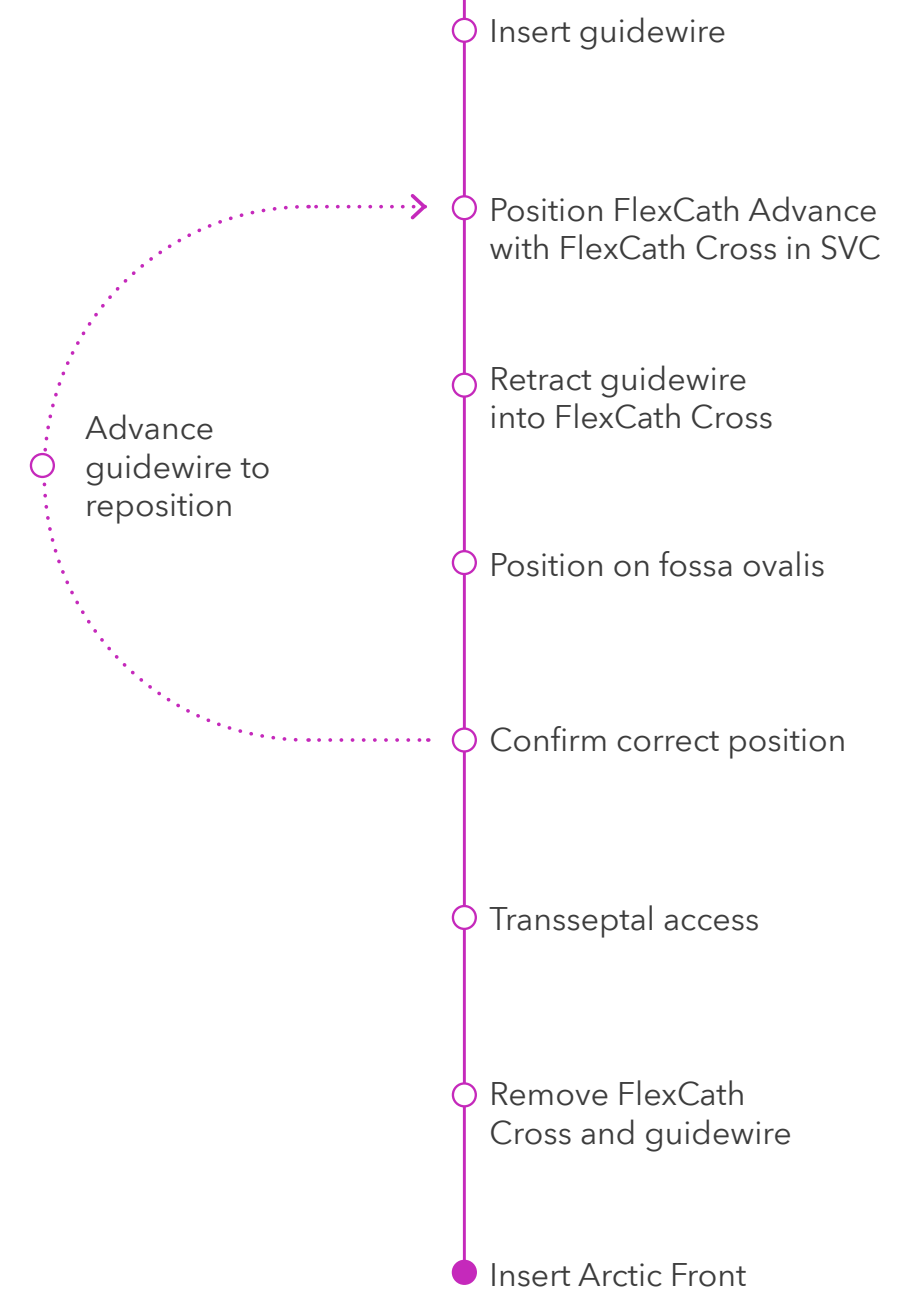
Insert guidewire

Position FlexCath Advance with FlexCath Cross in SVC

Retract guidewire into FlexCath Cross

Advance guidewire to reposition

Position on fossa ovalis

Confirm correct position

Transseptal access

Remove FlexCath Cross and guidewire

Insert Arctic Front